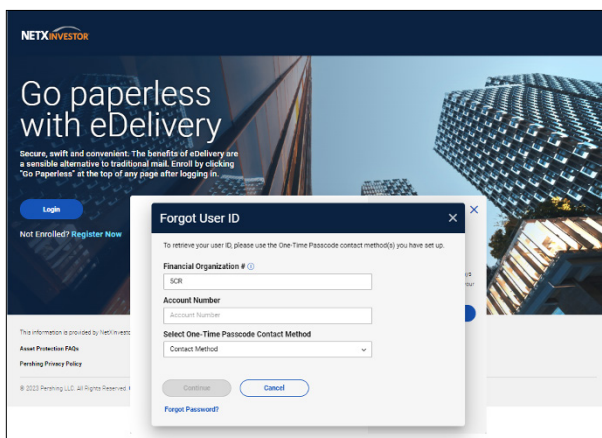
NETX INVESTOR

Go paperless with eDelivery

Secure, swift and convenient. The benefits of eDelivery are a sensible alternative to traditional mail. Enroll by clicking "Go Paperless" at the top of any page after logging in.

Login

Not Enrolled? Register Now

This information is provided by NetXInvest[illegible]

Asset Protection FAQs

Pershing Privacy Policy

© 2023 Pershing LLC. All Rights Reserved. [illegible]

Forgot User ID

To retrieve your user ID, please use the One-Time Passcode contact method(s) you have set up.

Financial Organization #

SCR

Account Number

Account Number

Select One-Time Passcode Contact Method

Contact Method

Continue

Cancel

Forgot Password?